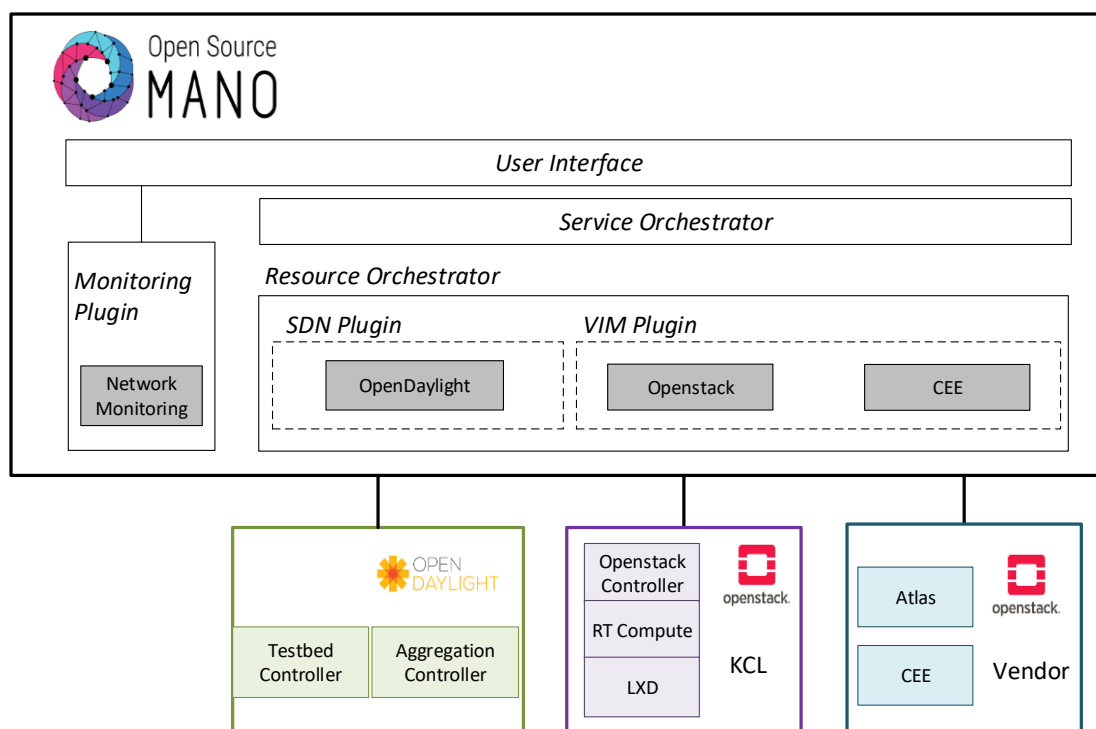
Open Source
MANO

User Interface

Service Orchestrator

Monitoring Plugin

Network Monitoring

Resource Orchestrator

SDN Plugin

OpenDaylight

VIM Plugin

Openstack

CEE

OPEN DAYLIGHT

Testbed Controller

Aggregation Controller

Openstack Controller

RT Compute

LXD

openstack.

KCL

Atlas

CEE

openstack.

Vendor